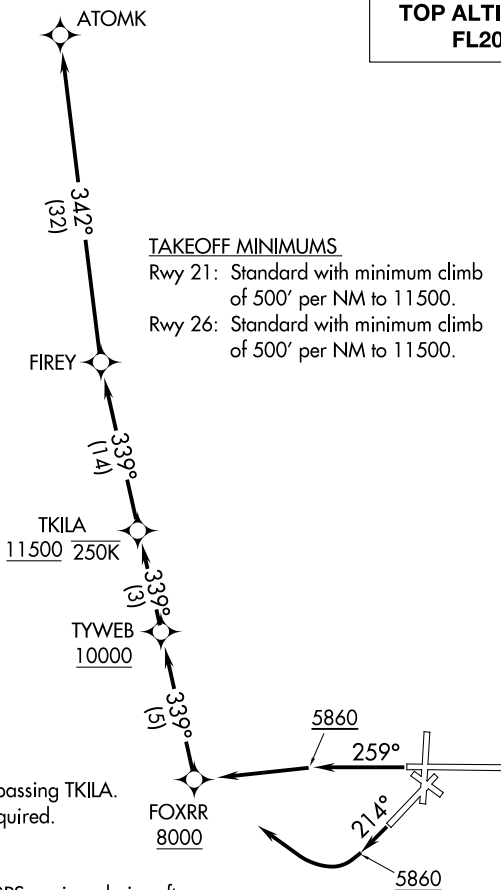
ATOMK

TOP ALT
FL20

342°
(32)

TAKEOFF MINIMUMS
Rwy 21: Standard with minimum climb of 500′ per NM to 11500.
Rwy 26: Standard with minimum climb of 500′ per NM to 11500.

FIREY

339°
(14)

TKILA
11500 250K

339°
(3)

TYWEB
10000

339°
(5)

5860
259°

passing TKILA.
quired.

FOXRR
8000

214°

5860